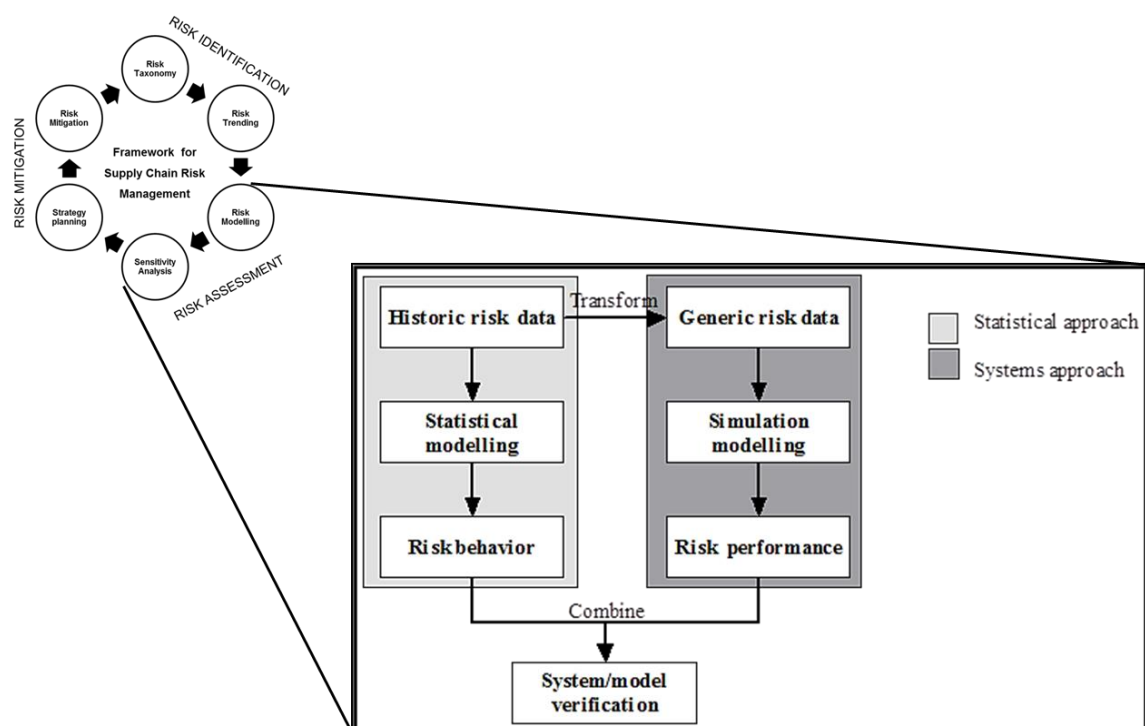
RISK IDENTIFICATION

Risk Taxonomy

Risk Trending

Risk Modelling

Sensitivity Analysis

Strategy planning

Risk Mitigation

RISK MITIGATION

Framework for Supply Chain Risk Management

RISK ASSESSMENT

Historic risk data

Transform

Generic risk data

Statistical approach

Systems approach

Statistical modelling

Simulation modelling

Risk behavior

Risk performance

Combine

System/model verification